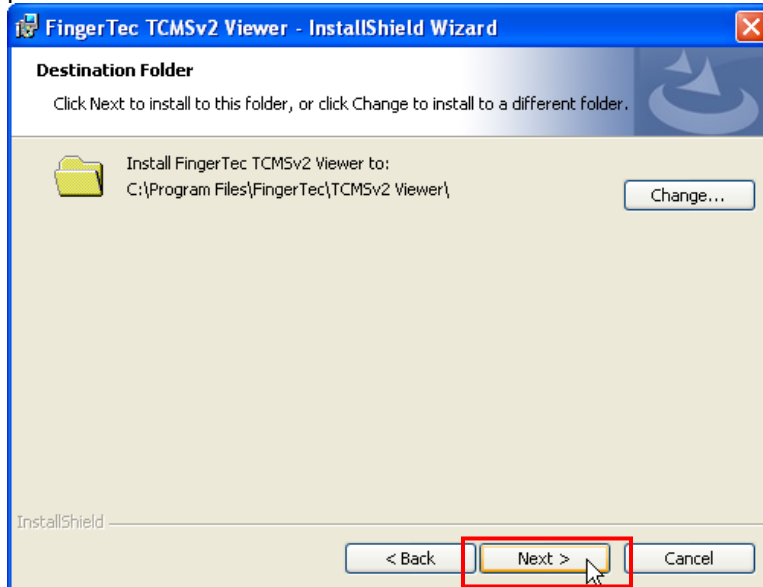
FingerTec TCMSv2 Viewer - InstallShield Wizard

Destination Folder

Click Next to install to this folder, or click Change to install to a different folder.

Install FingerTec TCMSv2 Viewer to:
C:\Program Files\FingerTec\TCMSv2 Viewer\

Change...

InstallShield

< Back

Next >

Cancel